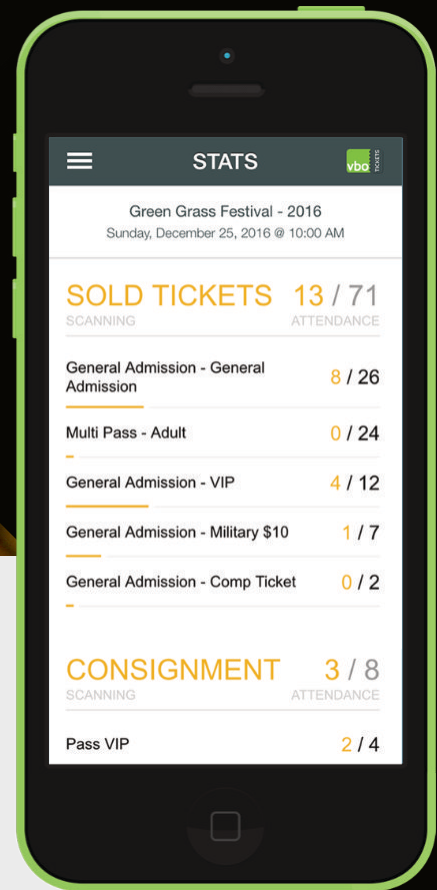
STATS

vbo TICKETS

Green Grass Festival - 2016
Sunday, December 25, 2016 @ 10:00 AM

SOLD TICKETS 13 / 71
SCANNING ATTENDANCE

General Admission - General Admission 8 / 26

Multi Pass - Adult 0 / 24

General Admission - VIP 4 / 12

General Admission - Military $10 1 / 7

General Admission - Comp Ticket 0 / 2

CONSIGNMENT 3 / 8
SCANNING ATTENDANCE

Pass VIP 2 / 4